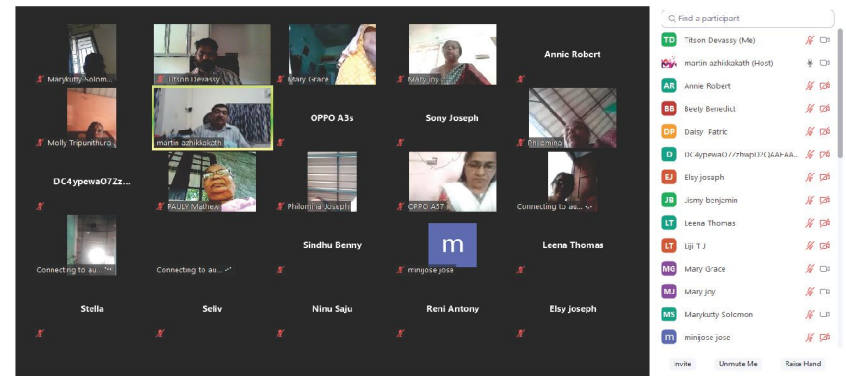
Marykutty Solom...
Titson Devassy
Mary Grace
Mary Joy
Annie Robert
Molly Tripunithura
martin azhikkaloth
OPPO A3s
Sony Joseph
Philomina
DC4ypewa07Zz...
PAULY Mathew
Philomina Joseph
OPPO A57
Connecting to au...
Connecting to au...
Connecting to au...
Sindhu Benny
m
minijose jose
Leena Thomas
Stella
Seliv
Ninu Saju
Reni Antony
Elsy joseph

Find a participant
TD Titson Devassy (Me)
martin azhikkaloth (Host)
AR Annie Robert
BB Beely Benedict
DP Daisy Patric
D DC4ypewa07Zz...
EJ Elsy joseph
JB Jismy benjamin
LT Leena Thomas
LT Liji T J
MG Mary Grace
MJ Mary Joy
MS Marykutty Solomon
m minijose jose
Invite
Unmute Me
Raise Hand